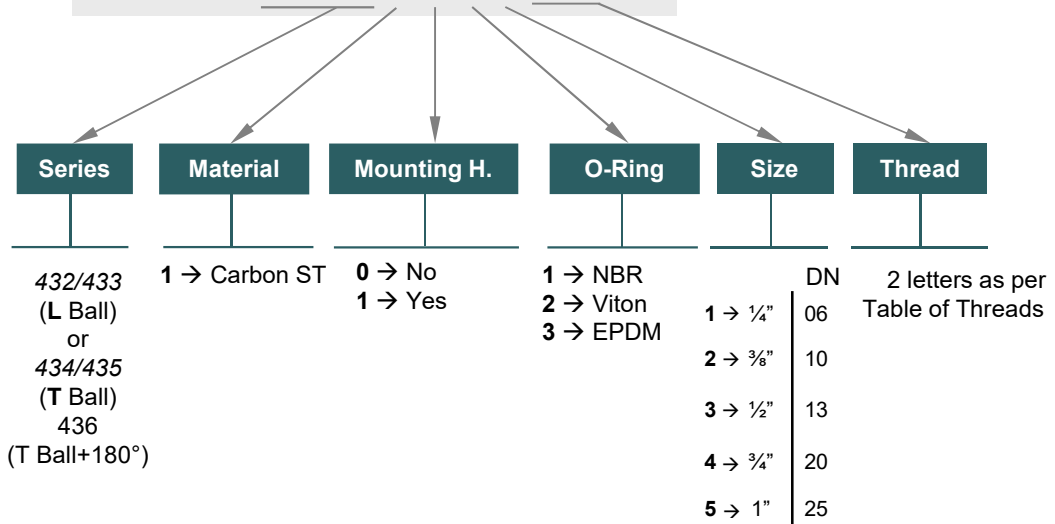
Series

432/433
(**L** Ball)
or
434/435
(**T** Ball)
436
(T Ball+180°)

Material

**1** → Carbon ST

Mounting H.

**0** → No
**1** → Yes

O-Ring

**1** → NBR
**2** → Viton
**3** → EPDM

Size

| | DN |
|---|---|
| **1** → ¼" | 06 |
| **2** → ⅜" | 10 |
| **3** → ½" | 13 |
| **4** → ¾" | 20 |
| **5** → 1" | 25 |

Thread

2 letters as per Table of Threads